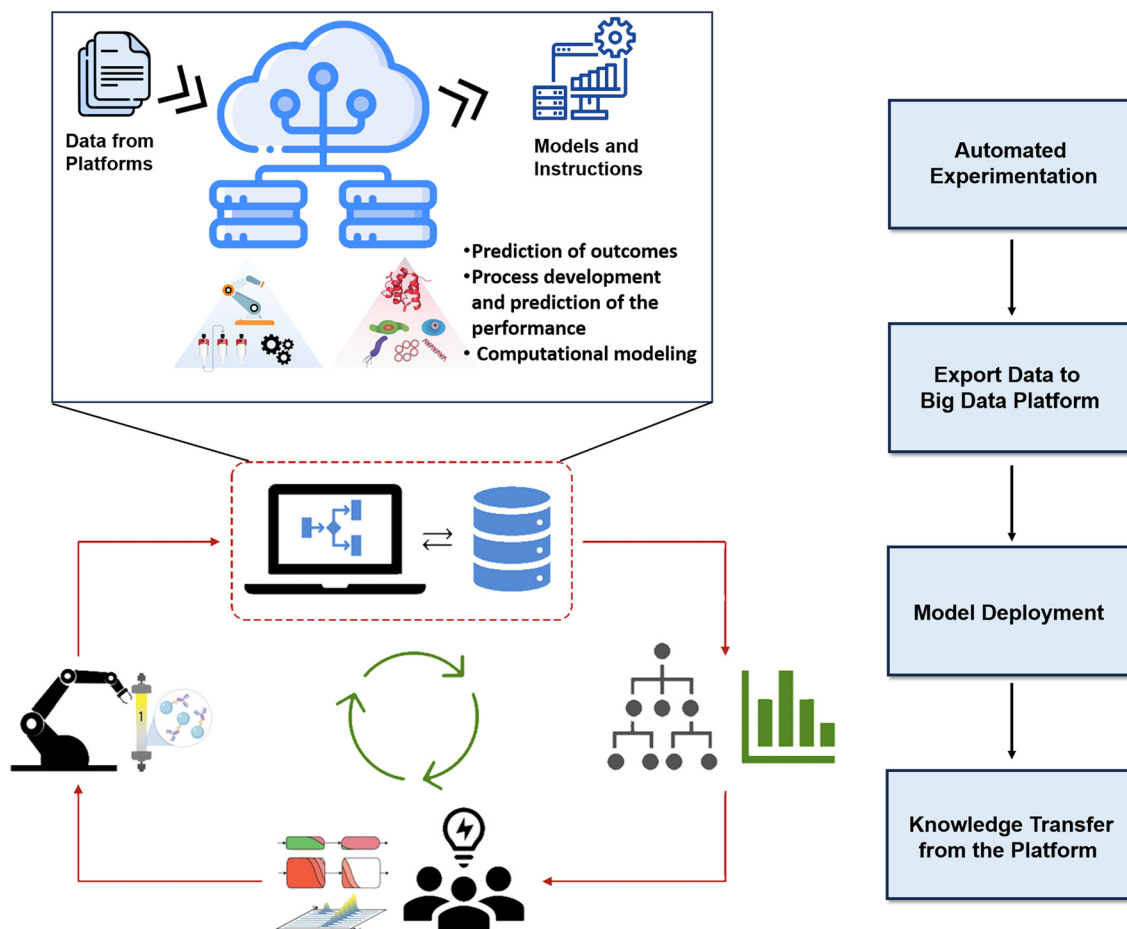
Data from Platforms

Models and Instructions

•Prediction of outcomes
•Process development and prediction of the performance
• Computational modeling

1

Automated Experimentation

Export Data to Big Data Platform

Model Deployment

Knowledge Transfer from the Platform